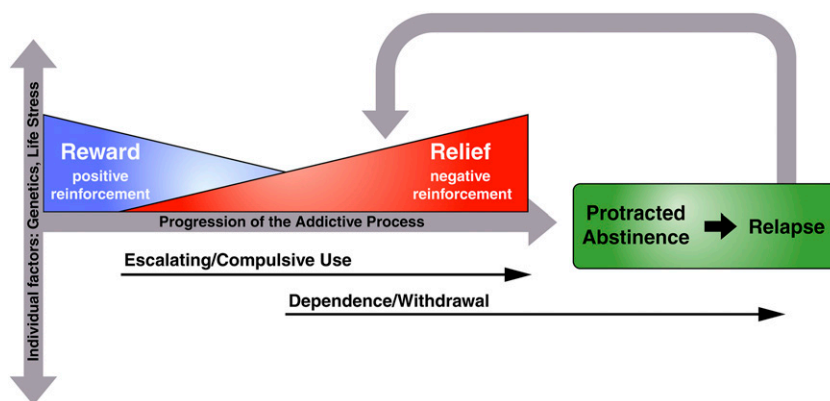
Individual factors: Genetics, Life Stress

Reward
positive reinforcement

Relief
negative reinforcement

Progression of the Addictive Process

Protracted Abstinence

Relapse

Escalating/Compulsive Use

Dependence/Withdrawal